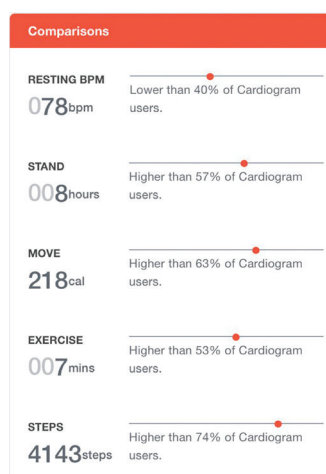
Comparisons

RESTING BPM
078bpm
Lower than 40% of Cardiogram users.

STAND
008hours
Higher than 57% of Cardiogram users.

MOVE
218cal
Higher than 63% of Cardiogram users.

EXERCISE
007mins
Higher than 53% of Cardiogram users.

STEPS
4143steps
Higher than 74% of Cardiogram users.